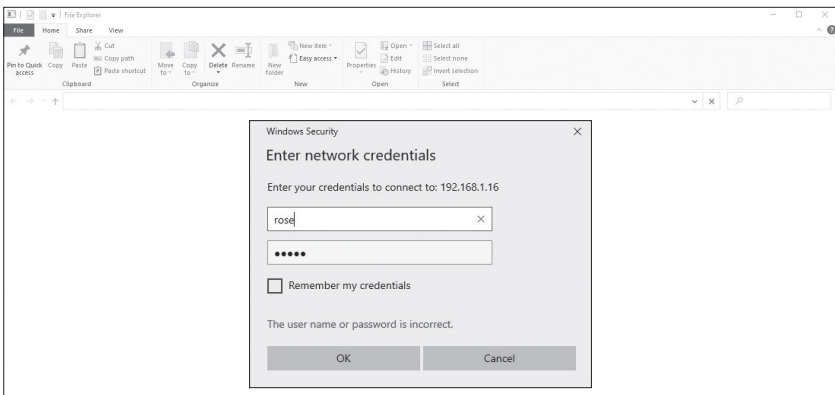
File Explorer

File Home Share View

Pin to Quick access Copy Paste Cut Copy path Paste shortcut
Clipboard

Move to Copy to Delete Rename
Organize

New folder New item Easy access
New

Properties Open Edit History
Open

Select all Select none Invert selection
Select

Windows Security

Enter network credentials

Enter your credentials to connect to: 192.168.1.16

rose

•••••

Remember my credentials

The user name or password is incorrect.

OK Cancel